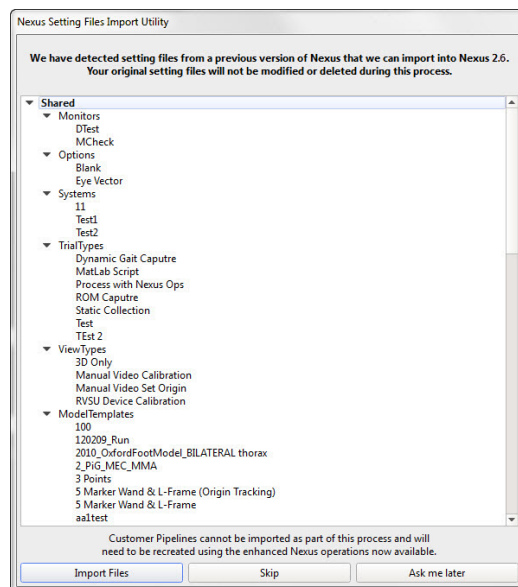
Nexus Setting Files Import Utility

We have detected setting files from a previous version of Nexus that we can import into Nexus 2.6. Your original setting files will not be modified or deleted during this process.

Shared
Monitors
DTest
MCheck
Options
Blank
Eye Vector
Systems
11
Test1
Test2
TrialTypes
Dynamic Gait Caputre
MatLab Script
Process with Nexus Ops
ROM Caputre
Static Collection
Test
TEst 2
ViewTypes
3D Only
Manual Video Calibration
Manual Video Set Origin
RVSU Device Calibration
ModelTemplates
100
120209_Run
2010_OxfordFootModel_BILATERAL thorax
2_PiG_MEC_MMA
3 Points
5 Marker Wand & L-Frame (Origin Tracking)
5 Marker Wand & L-Frame
aa1test

Customer Pipelines cannot be imported as part of this process and will need to be recreated using the enhanced Nexus operations now available.

Import Files
Skip
Ask me later